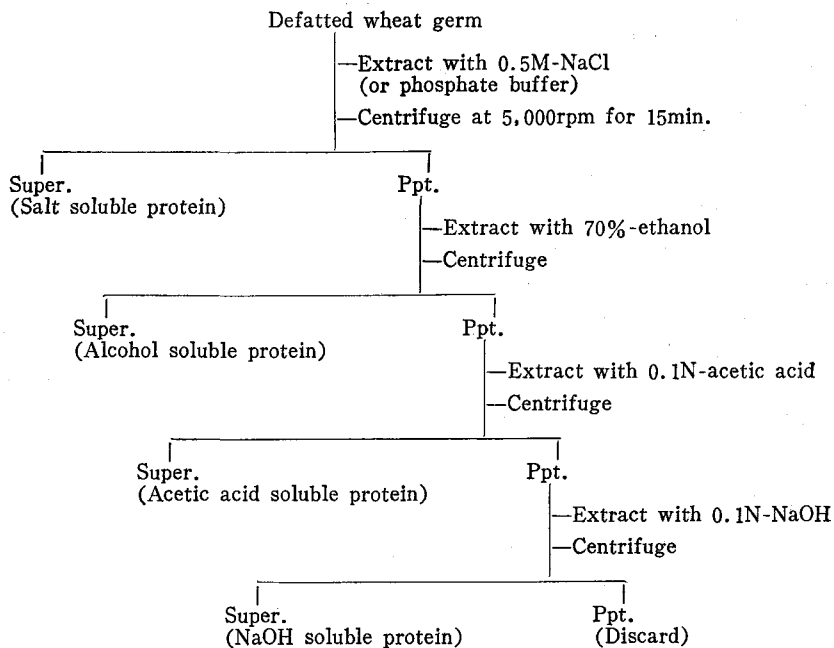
Defatted wheat germ

—Extract with 0.5M-NaCl (or phosphate buffer)

—Centrifuge at 5,000rpm for 15min.

Super. (Salt soluble protein)

Ppt.

—Extract with 70%-ethanol

—Centrifuge

Super. (Alcohol soluble protein)

Ppt.

—Extract with 0.1N-acetic acid

—Centrifuge

Super. (Acetic acid soluble protein)

Ppt.

—Extract with 0.1N-NaOH

—Centrifuge

Super. (NaOH soluble protein)

Ppt. (Discard)